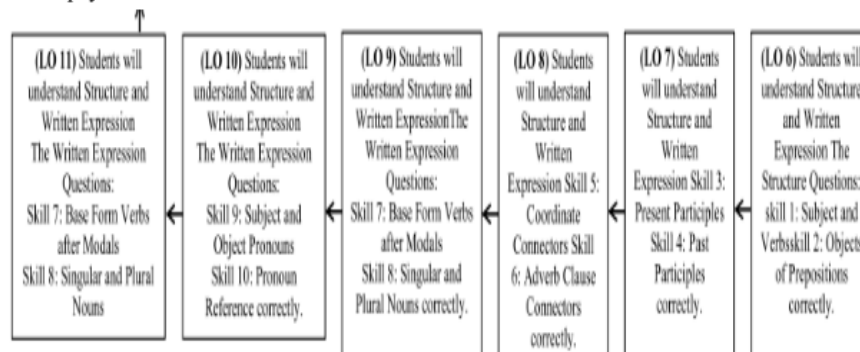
(LO 11) Students will understand Structure and Written Expression The Written Expression Questions: Skill 7: Base Form Verbs after Modals Skill 8: Singular and Plural Nouns

(LO 10) Students will understand Structure and Written Expression The Written Expression Questions: Skill 9: Subject and Object Pronouns Skill 10: Pronoun Reference correctly.

(LO 9) Students will understand Structure and Written ExpressionThe Written Expression Questions: Skill 7: Base Form Verbs after Modals Skill 8: Singular and Plural Nouns correctly.

(LO 8) Students will understand Structure and Written Expression Skill 5: Coordinate Connectors Skill 6: Adverb Clause Connectors correctly.

(LO 7) Students will understand Structure and Written Expression Skill 3: Present Participles Skill 4: Past Participles correctly.

(LO 6) Students will understand Structure and Written Expression The Structure Questions: skill 1: Subject and Verbsskill 2: Objects of Prepositions correctly.